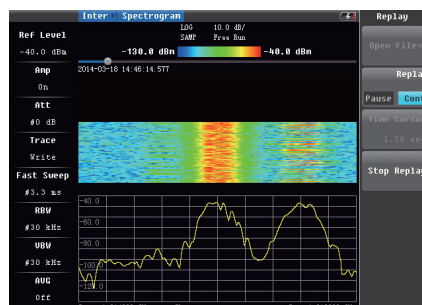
Ref Level
-40.0 dBm
Amp
On
Att
#0 dB
Trace
Write
Fast Sweep
#3.3 ms
RBW
#30 kHz
VBW
#30 kHz
AVG
Off

Inter Spectrogram
LOG 10.0 dB/
SAMP Free Run
-130.0 dBm -40.0 dBm
2014-03-18 14:46:14.577

-40.0
-60.0
-80.0
-100
-120.0

Replay
Open File
Repla
Pause Con
Time Curso
1.58 se
Stop Repla